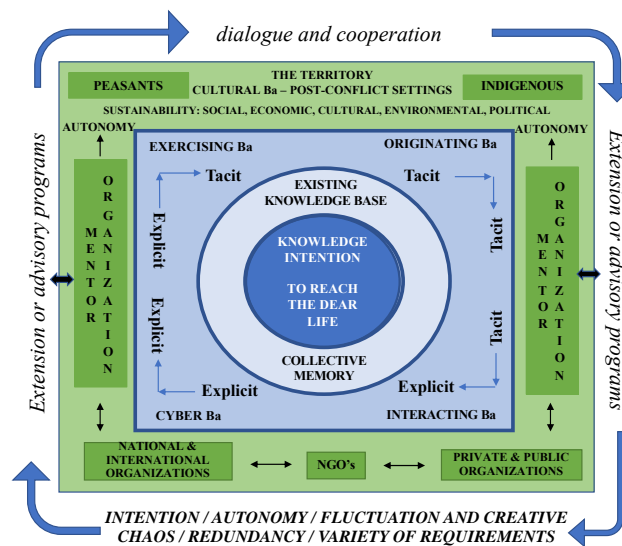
dialogue and cooperation

PEASANTS

THE TERRITORY
CULTURAL Ba – POST-CONFLICT SETTINGS

INDIGENOUS

SUSTAINABILITY: SOCIAL, ECONOMIC, CULTURAL, ENVIRONMENTAL, POLITICAL

AUTONOMY

AUTONOMY

Extension or advisory programs

Extension or advisory programs

MENTOR ORGANIZATION

MENTOR ORGANIZATION

EXERCISING Ba

ORIGINATING Ba

Tacit

Tacit

Explicit

Tacit

EXISTING KNOWLEDGE BASE

KNOWLEDGE INTENTION

TO REACH THE DEAR LIFE

COLLECTIVE MEMORY

Explicit

Tacit

Explicit

Explicit

CYBER Ba

INTERACTING Ba

NATIONAL & INTERNATIONAL ORGANIZATIONS

NGO's

PRIVATE & PUBLIC ORGANIZATIONS

INTENTION / AUTONOMY / FLUCTUATION AND CREATIVE CHAOS / REDUNDANCY / VARIETY OF REQUIREMENTS